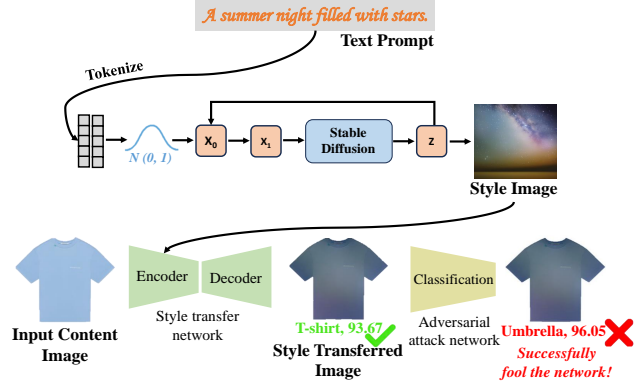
A summer night filled with stars.

Text Prompt

Tokenize

$N(0, 1)$

$X_0$

$X_1$

Stable Diffusion

z

Style Image

Encoder

Decoder

Style transfer network

Classification

Adversarial attack network

Input Content Image

T-shirt, 93.67

Style Transferred Image

Umbrella, 96.05

Successfully fool the network!